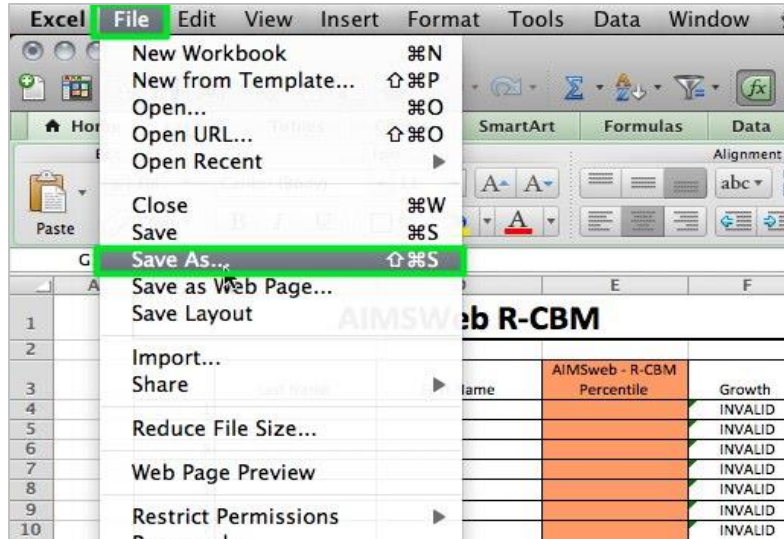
Excel File Edit View Insert Format Tools Data Window

New Workbook ⌘N
New from Template... ⇧⌘P
Open... ⌘O
Open URL... ⇧⌘O
Open Recent
Close ⌘W
Save ⌘S
Save As... ⇧⌘S
Save as Web Page...
Save Layout
Import...
Share
Reduce File Size...
Web Page Preview
Restrict Permissions

Hom
SmartArt Formulas Data
Alignment
abc
Paste
G
A
E F

1 AIMSWeb R-CBM
2
3 lame AIMSweb - R-CBM Percentile Growth
4 INVALID
5 INVALID
6 INVALID
7 INVALID
8 INVALID
9 INVALID
10 INVALID